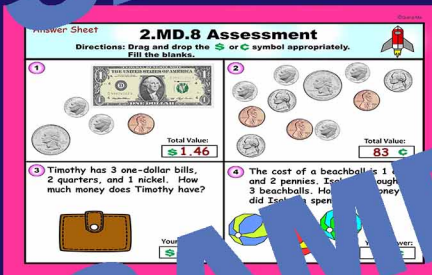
Answer Sheet

2.MD.8 Assessment

Directions: Drag and drop the $ or ¢ symbol appropriately. Fill the blanks.

1

Total Value:
$ 1.46

2

Total Value:
83 ¢

3 Timothy has 3 one-dollar bills, 2 quarters, and 1 nickel. How much money does Timothy have?

Your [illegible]
$

4 The cost of a beachball is 1 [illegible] and 2 pennies. Isa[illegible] ough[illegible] 3 beachballs. Ho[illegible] oney did Isa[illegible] spen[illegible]

Y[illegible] ver: